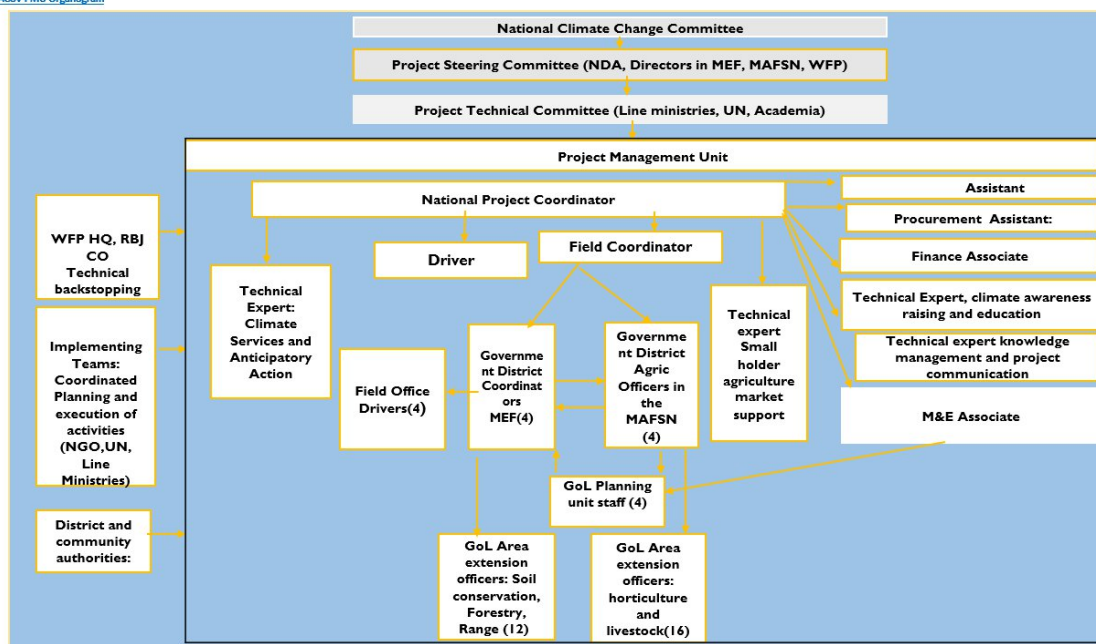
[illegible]

National Climate Change Committee

Project Steering Committee (NDA, Directors in MEF, MAFSN, WFP)

Project Technical Committee (Line ministries, UN, Academia)

Project Management Unit

WFP HQ, RBJ CO Technical backstopping

Implementing Teams: Coordinated Planning and execution of activities (NGO,UN, Line Ministries)

District and community authorities:

National Project Coordinator

Assistant

Procurement Assistant:

Finance Associate

Technical Expert, climate awareness raising and education

Technical expert knowledge management and project communication

M&E Associate

Driver

Field Coordinator

Technical Expert: Climate Services and Anticipatory Action

Field Office Drivers(4)

Government District Coordinators MEF(4)

Government District Agric Officers in the MAFSN (4)

Technical expert Small holder agriculture market support

GoL Planning unit staff (4)

GoL Area extension officers: Soil conservation, Forestry, Range (12)

GoL Area extension officers: horticulture and livestock(16)